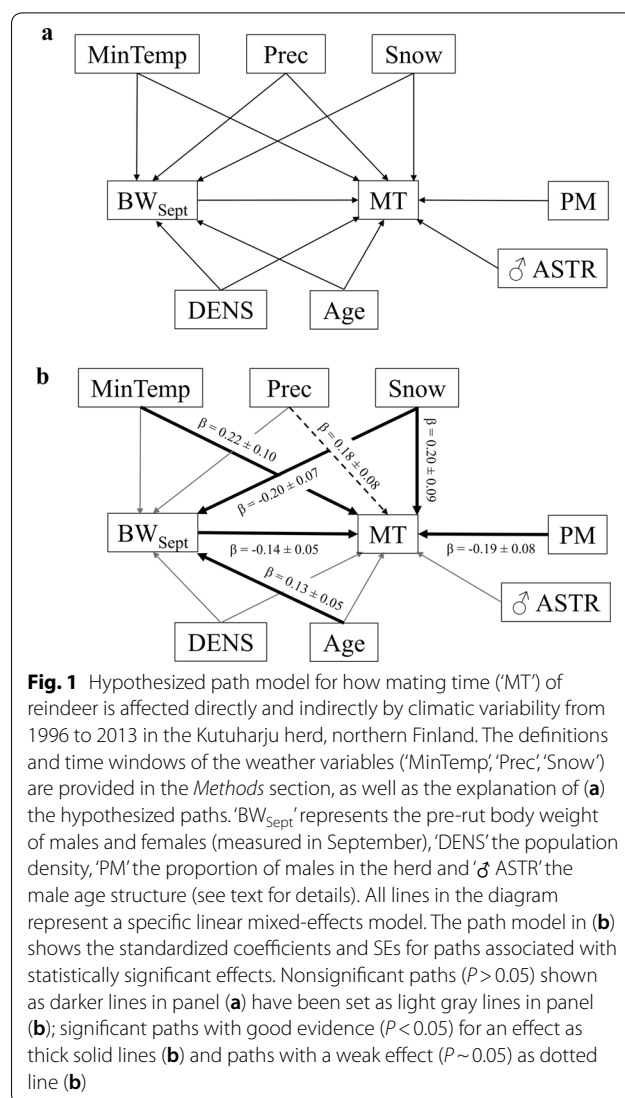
a

MinTemp

Prec

Snow

$BW_{Sept}$

MT

PM

♂ ASTR

DENS

Age

b

MinTemp

Prec

Snow

$\beta = 0.22 \pm 0.10$

$\beta = 0.18 \pm 0.08$

$\beta = 0.20 \pm 0.09$

$\beta = -0.20 \pm 0.07$

$BW_{Sept}$

MT

PM

$\beta = -0.14 \pm 0.05$

$\beta = -0.19 \pm 0.08$

$\beta = 0.13 \pm 0.05$

♂ ASTR

DENS

Age

**Fig. 1** Hypothesized path model for how mating time ('MT') of reindeer is affected directly and indirectly by climatic variability from 1996 to 2013 in the Kutuharju herd, northern Finland. The definitions and time windows of the weather variables ('MinTemp', 'Prec', 'Snow') are provided in the *Methods* section, as well as the explanation of (**a**) the hypothesized paths. '$BW_{Sept}$' represents the pre-rut body weight of males and females (measured in September), 'DENS' the population density, 'PM' the proportion of males in the herd and '♂ ASTR' the male age structure (see text for details). All lines in the diagram represent a specific linear mixed-effects model. The path model in (**b**) shows the standardized coefficients and SEs for paths associated with statistically significant effects. Nonsignificant paths ($P > 0.05$) shown as darker lines in panel (**a**) have been set as light gray lines in panel (**b**); significant paths with good evidence ($P < 0.05$) for an effect as thick solid lines (**b**) and paths with a weak effect ($P \sim 0.05$) as dotted line (**b**)